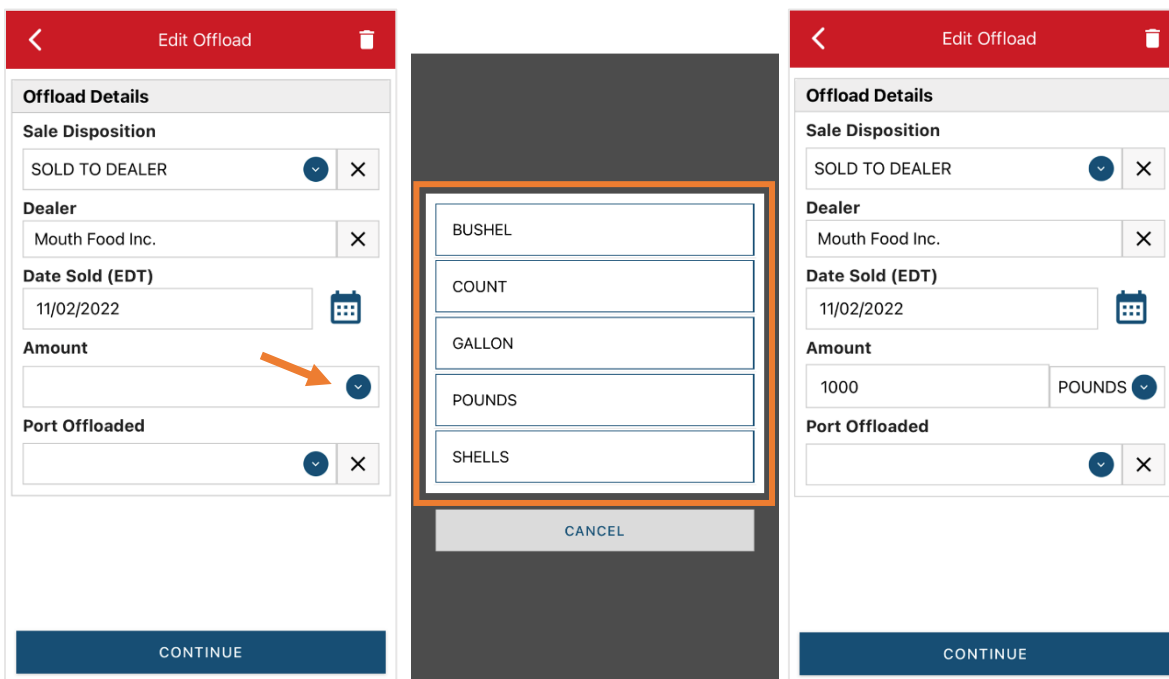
Edit Offload

Offload Details

Sale Disposition

SOLD TO DEALER

Dealer

Mouth Food Inc.

Date Sold (EDT)

11/02/2022

Amount

Port Offloaded

CONTINUE

BUSHEL

COUNT

GALLON

POUNDS

SHELLS

CANCEL

Edit Offload

Offload Details

Sale Disposition

SOLD TO DEALER

Dealer

Mouth Food Inc.

Date Sold (EDT)

11/02/2022

Amount

1000

POUNDS

Port Offloaded

CONTINUE